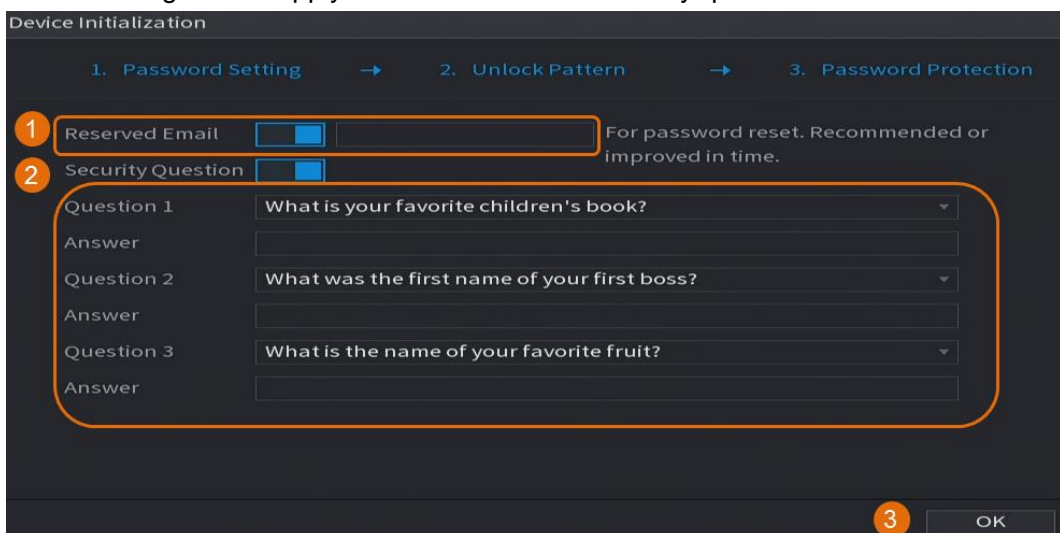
Device Initialization

1. Password Setting → 2. Unlock Pattern → 3. Password Protection

1 Reserved Email

For password reset. Recommended or improved in time.

2 Security Question

Question 1 What is your favorite children's book?

Answer

Question 2 What was the first name of your first boss?

Answer

Question 3 What is the name of your favorite fruit?

Answer

3 OK